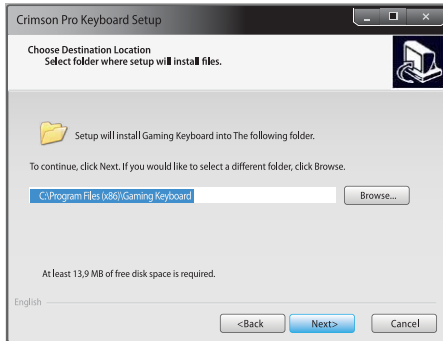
Crimson Pro Keyboard Setup

Choose Destination Location
Select folder where setup will install files.

Setup will install Gaming Keyboard into The following folder.

To continue, click Next. If you would like to select a different folder, click Browse.

C:\Program Files (x86)\Gaming Keyboard

Browse...

At least 13,9 MB of free disk space is required.

English

<Back

Next>

Cancel